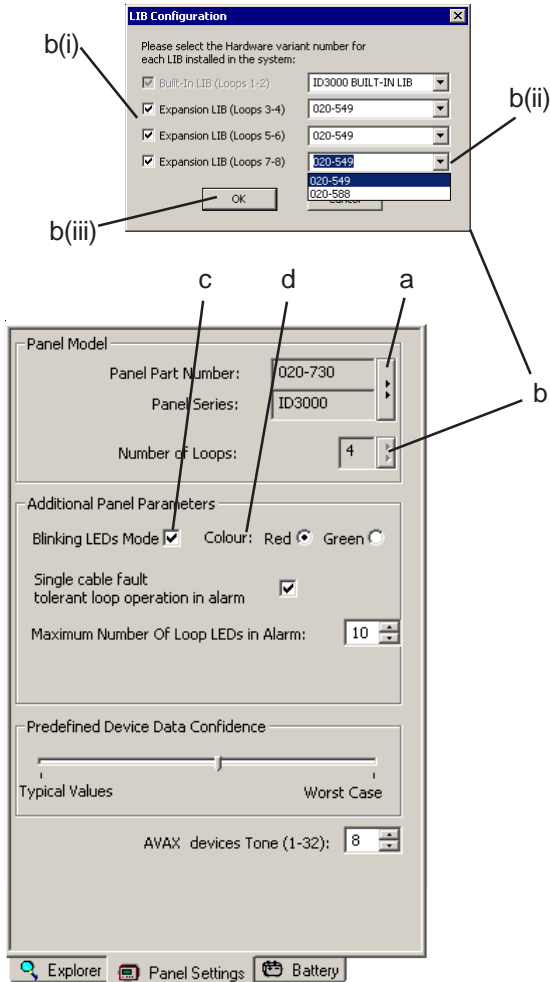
LIB Configuration

Please select the Hardware variant number for each LIB installed in the system:

Built-In LIB (Loops 1-2) ID3000 BUILT-IN LIB

Expansion LIB (Loops 3-4) 020-549

Expansion LIB (Loops 5-6) 020-549

Expansion LIB (Loops 7-8) 020-549

020-549
020-588

OK Cancel

b(i)
b(ii)
b(iii)

c d a

b

Panel Model

Panel Part Number: 020-730

Panel Series: ID3000

Number of Loops: 4

Additional Panel Parameters

Blinking LEDs Mode Colour: Red Green

Single cable fault tolerant loop operation in alarm

Maximum Number Of Loop LEDs in Alarm: 10

Predefined Device Data Confidence

Typical Values Worst Case

AVAX devices Tone (1-32): 8

Explorer Panel Settings Battery